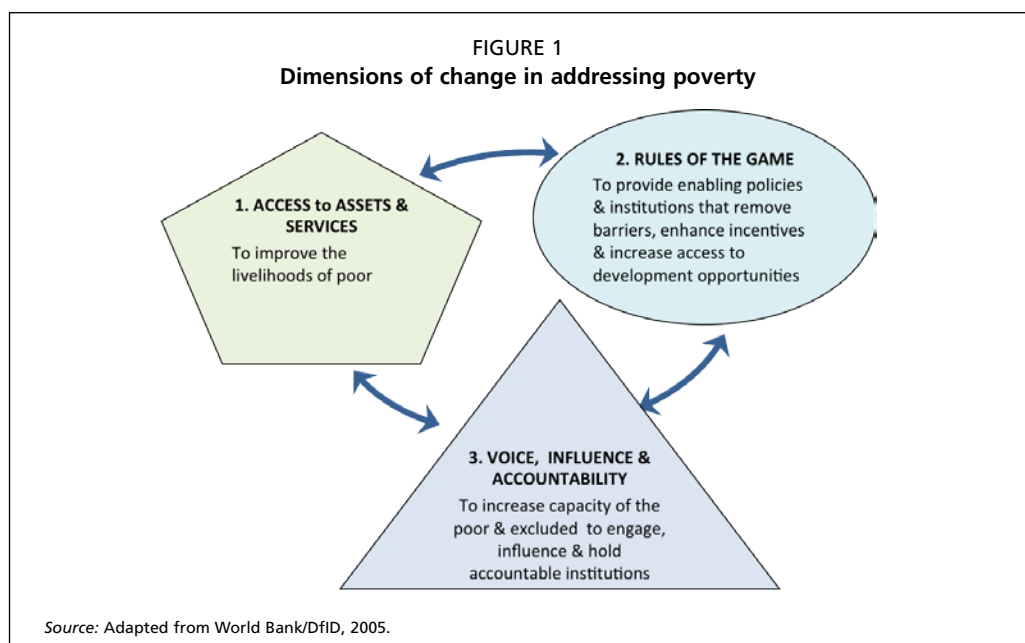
FIGURE 1
Dimensions of change in addressing poverty

1. ACCESS to ASSETS & SERVICES
To improve the livelihoods of poor

2. RULES OF THE GAME
To provide enabling policies & institutions that remove barriers, enhance incentives & increase access to development opportunities

3. VOICE, INFLUENCE & ACCOUNTABILITY
To increase capacity of the poor & excluded to engage, influence & hold accountable institutions

Source: Adapted from World Bank/DfID, 2005.